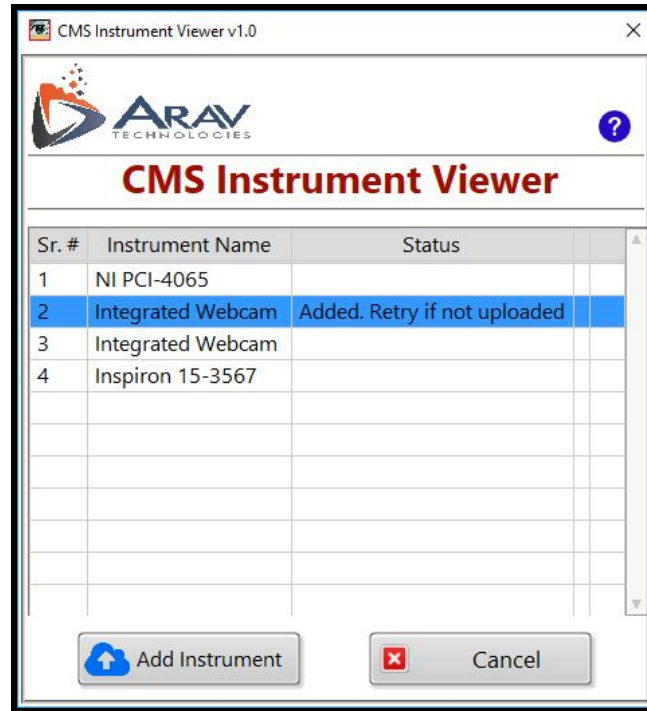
CMS Instrument Viewer v1.0
×

ARAV
TECHNOLOGIES

?

CMS Instrument Viewer

| Sr. # | Instrument Name | Status |
|---|---|---|
| 1 | NI PCI-4065 | |
| 2 | Integrated Webcam | Added. Retry if not uploaded |
| 3 | Integrated Webcam | |
| 4 | Inspiron 15-3567 | |

Add Instrument
Cancel